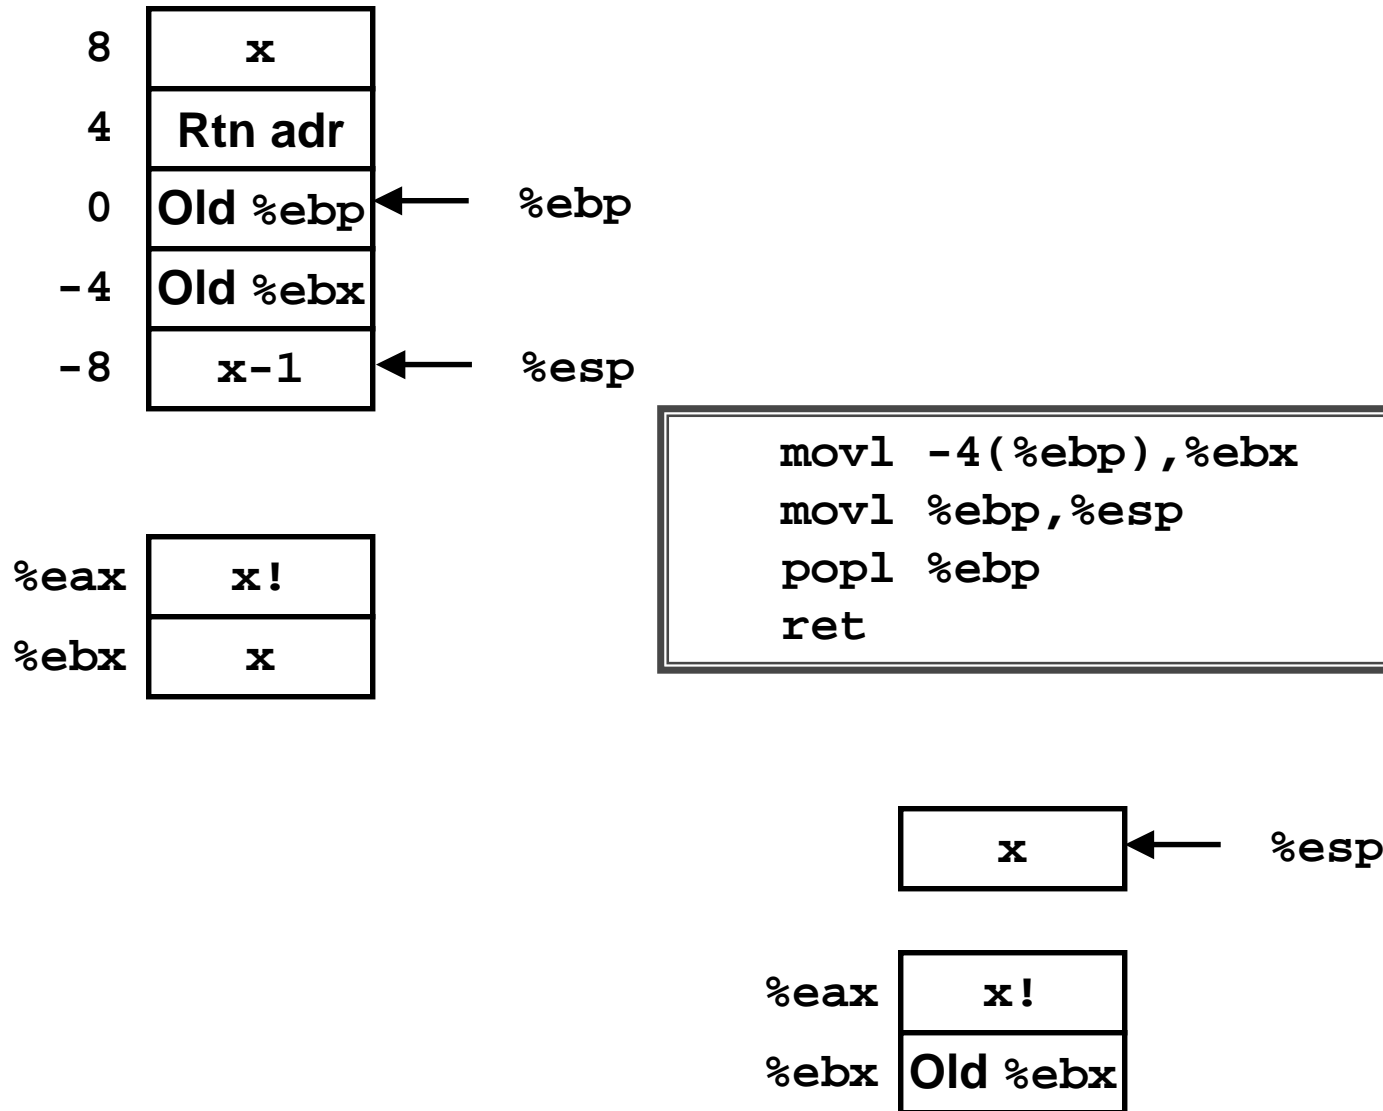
| | |
|---|---|
| 8 | x |
| 4 | Rtn adr |
| 0 | Old %ebp |
| -4 | Old %ebx |
| -8 | x-1 |

%ebp

%esp

| | |
|---|---|
| %eax | x! |
| %ebx | x |

movl -4(%ebp),%ebx
movl %ebp,%esp
popl %ebp
ret

x

%esp

| | |
|---|---|
| %eax | x! |
| %ebx | Old %ebx |